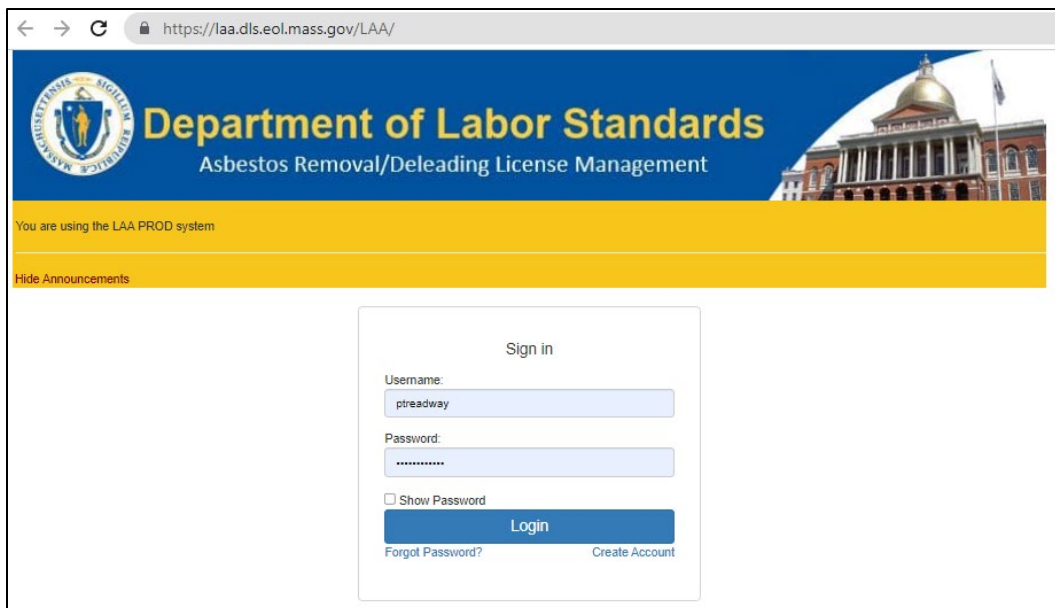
https://laa.dls.eol.mass.gov/LAA/

SIGILLUM MASSACHUSETTENSIS REIPUBLICAE

Department of Labor Standards
Asbestos Removal/Deleading License Management

You are using the LAA PROD system

Hide Announcements

Sign in

Username:
ptreadway

Password:
•••••••••••••

Show Password

Login

Forgot Password?

Create Account